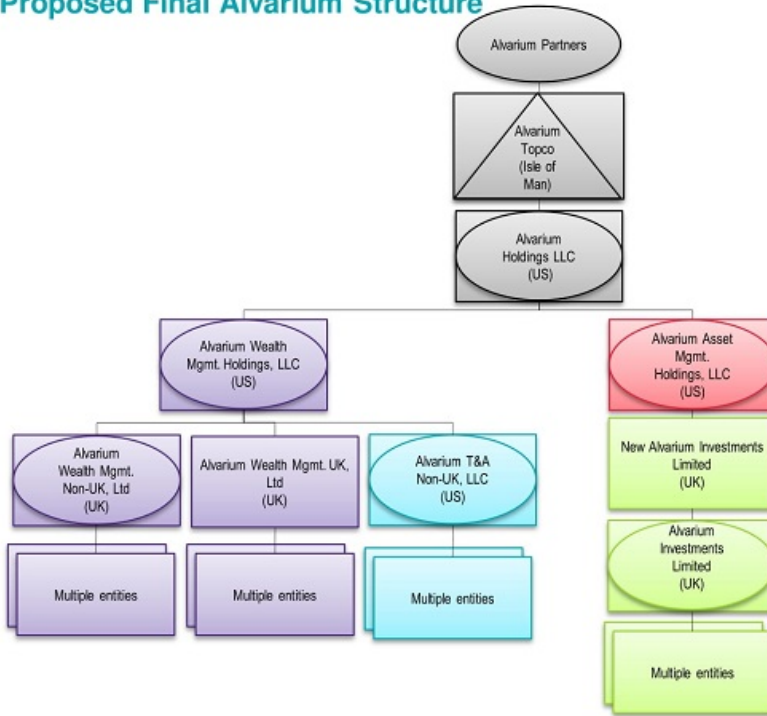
Proposed Final Alvarium Structure

Alvarium Partners

Alvarium Topco (Isle of Man)

Alvarium Holdings LLC (US)

Alvarium Wealth Mgmt. Holdings, LLC (US)

Alvarium Asset Mgmt. Holdings, LLC (US)

Alvarium Wealth Mgmt. Non-UK, Ltd (UK)

Alvarium Wealth Mgmt. UK, Ltd (UK)

Alvarium T&A Non-UK, LLC (US)

New Alvarium Investments Limited (UK)

Multiple entities

Multiple entities

Multiple entities

Alvarium Investments Limited (UK)

Multiple entities